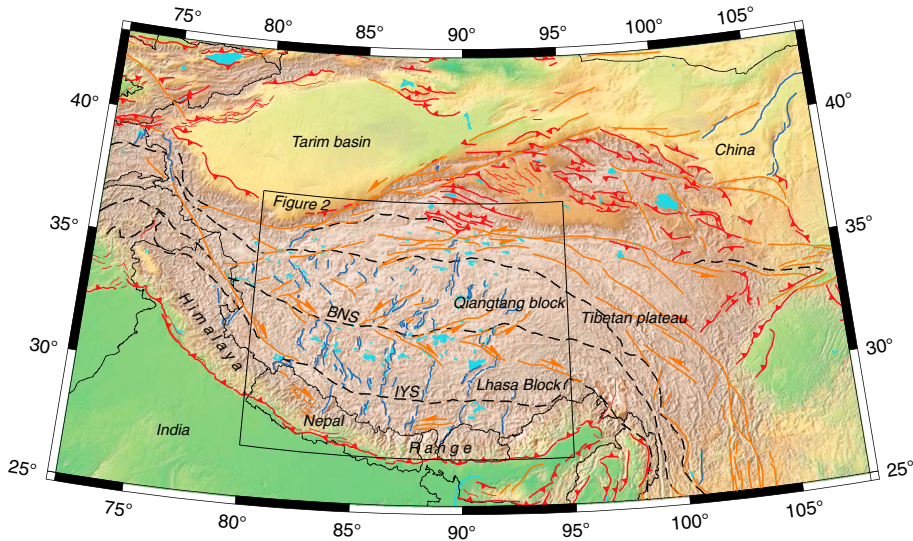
75° 80° 85° 90° 95° 100° 105°

40° 40°

Tarim basin

China

Figure 2

35° 35°

Qiangtang block

BNS

Tibetan plateau

Himalaya

30° 30°

IYS

Lhasa Block

Nepal

India

Range

25° 25°

75° 80° 85° 90° 95° 100° 105°